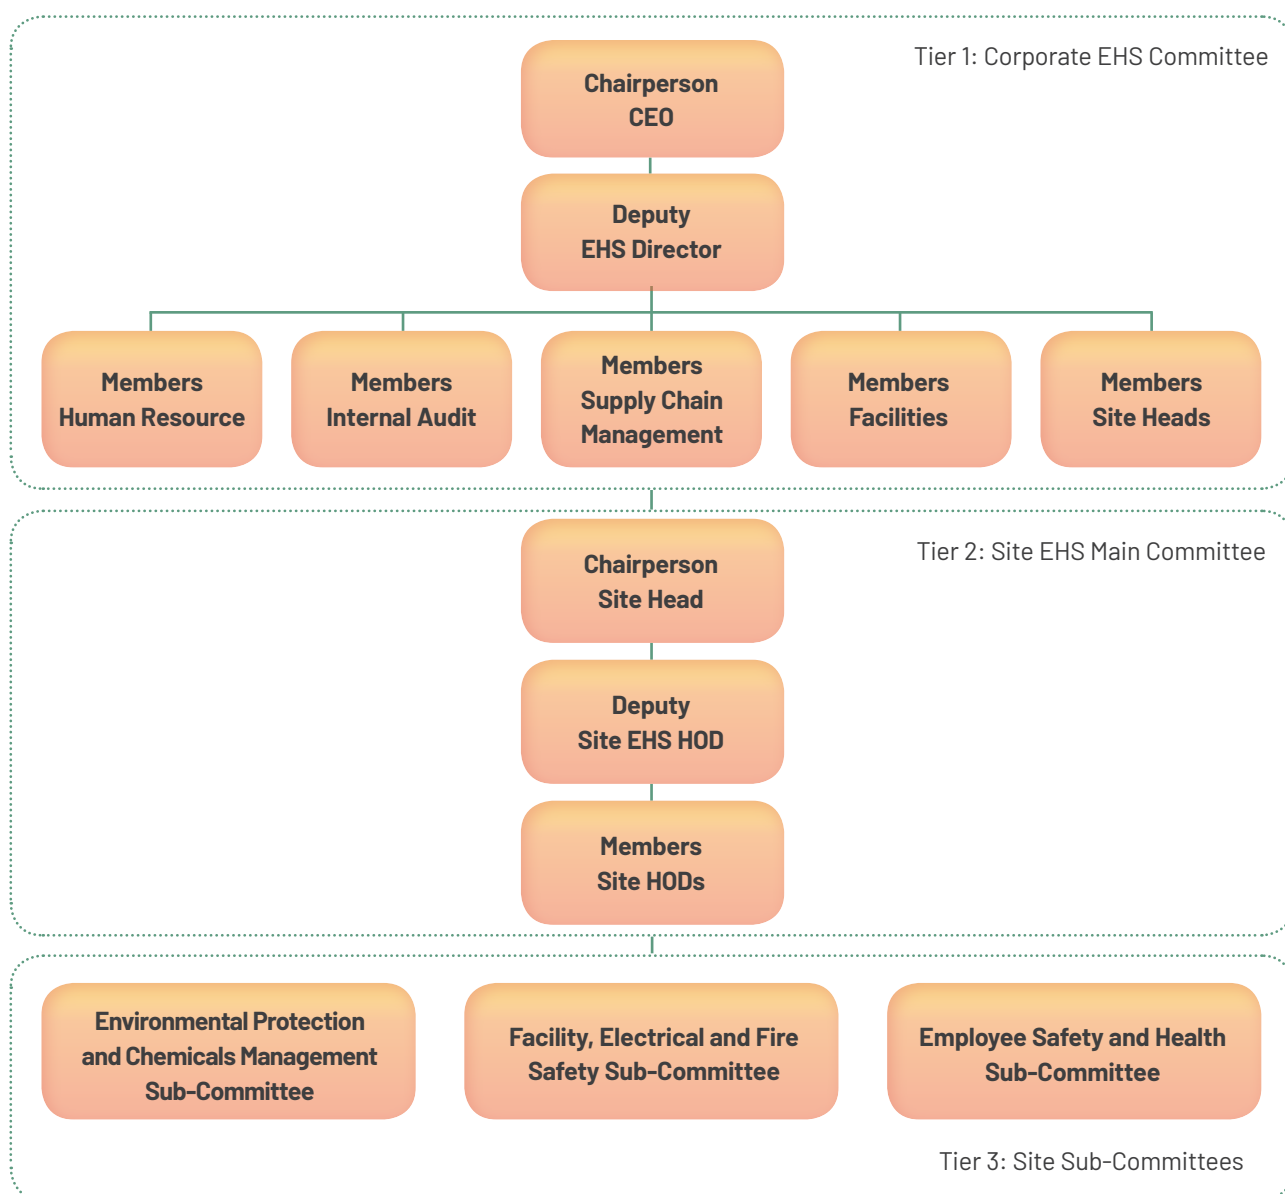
Tier 1: Corporate EHS Committee

Chairperson
CEO

Deputy
EHS Director

Members
Human Resource

Members
Internal Audit

Members
Supply Chain Management

Members
Facilities

Members
Site Heads

Tier 2: Site EHS Main Committee

Chairperson
Site Head

Deputy
Site EHS HOD

Members
Site HODs

Environmental Protection and Chemicals Management Sub-Committee

Facility, Electrical and Fire Safety Sub-Committee

Employee Safety and Health Sub-Committee

Tier 3: Site Sub-Committees